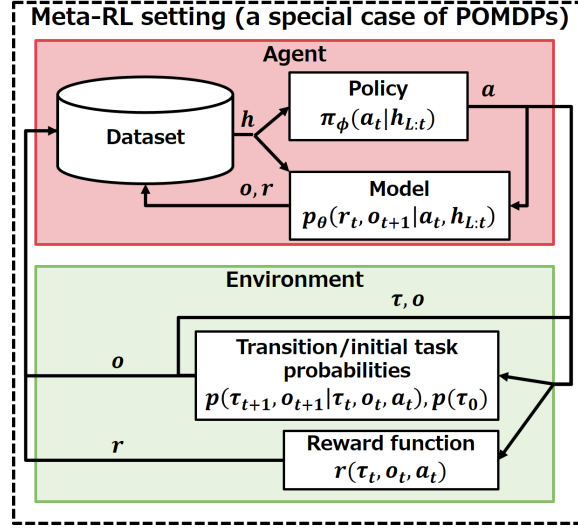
Meta-RL setting (a special case of POMDPs)

Agent

Dataset

$h$

Policy
$\pi_\phi(a_t|h_{L:t})$

$a$

$o, r$

Model
$p_\theta(r_t, o_{t+1}|a_t, h_{L:t})$

Environment

$\tau, o$

$o$

Transition/initial task probabilities
$p(\tau_{t+1}, o_{t+1}|\tau_t, o_t, a_t), p(\tau_0)$

$r$

Reward function
$r(\tau_t, o_t, a_t)$